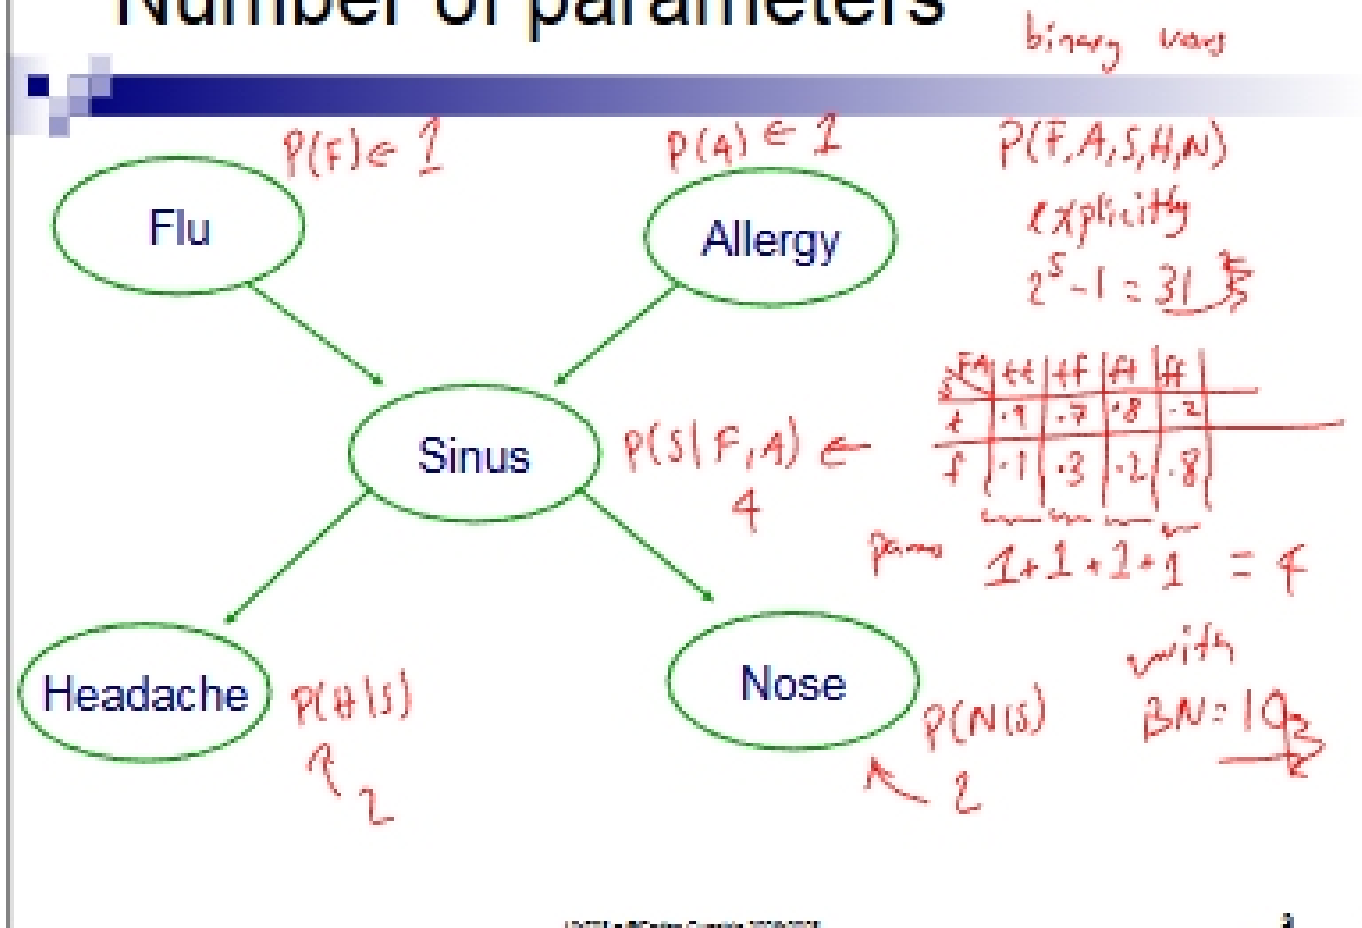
Number of parameters

binary vars

P(F) ← 1

P(A) ← 1

P(F,A,S,H,N) explicitly $2^5-1=31$

Flu

Allergy

Sinus

P(S|F,A) ← 4

| S \ FA | tt | tf | ft | ff |
|---|---|---|---|---|
| t | .9 | .7 | .8 | .2 |
| f | .1 | .3 | .2 | .8 |

params 1+1+1+1 = 4

Headache

P(H|S) ↑ 2

Nose

P(N|S) ↖ 2

with BN: 10

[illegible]

3